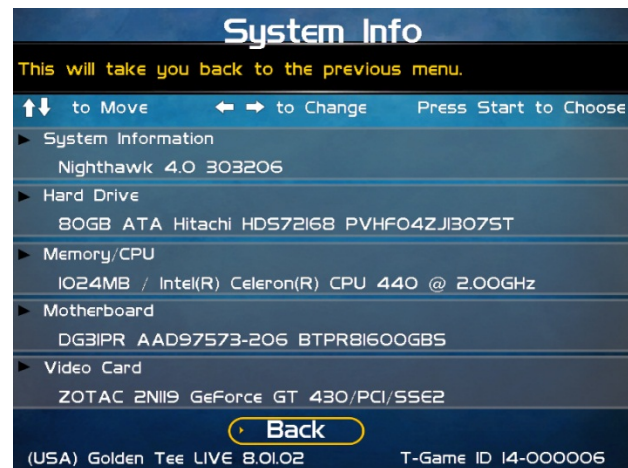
System Info

This will take you back to the previous menu.

↑↓ to Move ← → to Change Press Start to Choose

System Information

Nighthawk 4.0 303206

Hard Drive

80GB ATA Hitachi HDS72168 PVHF04ZJ1307ST

Memory/CPU

1024MB / Intel(R) Celeron(R) CPU 440 @ 2.00GHz

Motherboard

DG31PR AAD97573-206 BTPR81600GBS

Video Card

ZOTAC 2N119 GeForce GT 430/PCI/SSE2

Back

(USA) Golden Tee LIVE 8.01.02 T-Game ID 14-000006